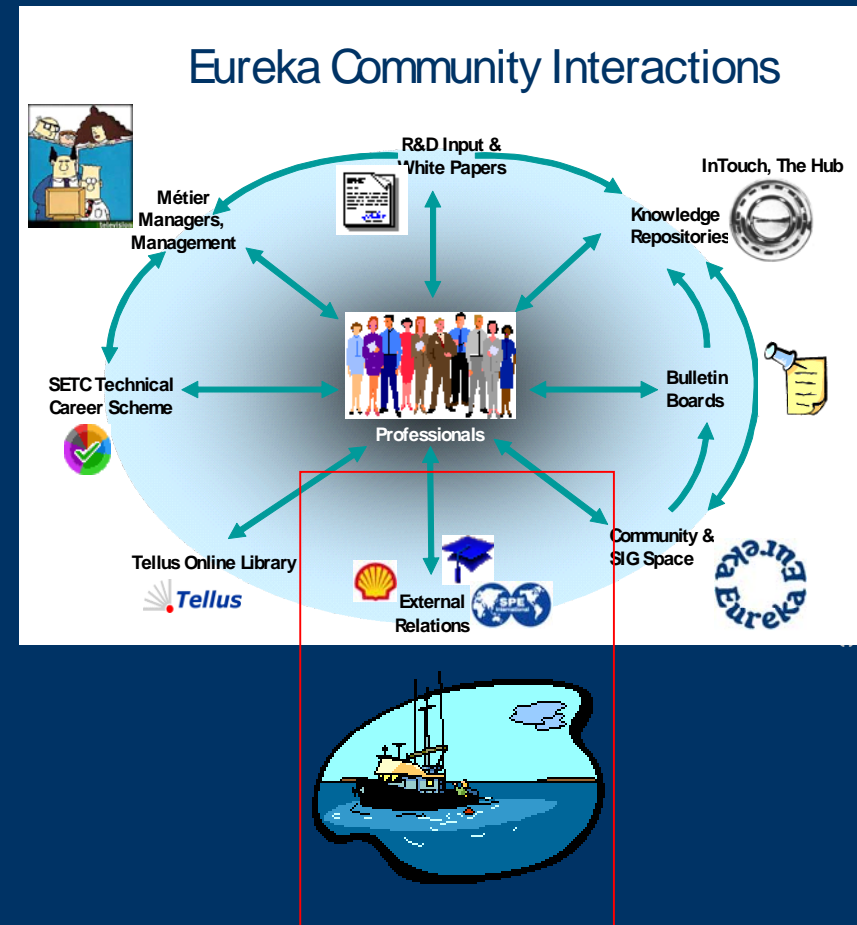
Eureka Community Interactions

R&D Input & White Papers

InTouch, The Hub

Métier Managers, Management

Knowledge Repositories

Professionals

SETC Technical Career Scheme

Bulletin Boards

Tellus Online Library

Tellus

External Relations

SPE

Community & SIG Space

Eureka Eureka